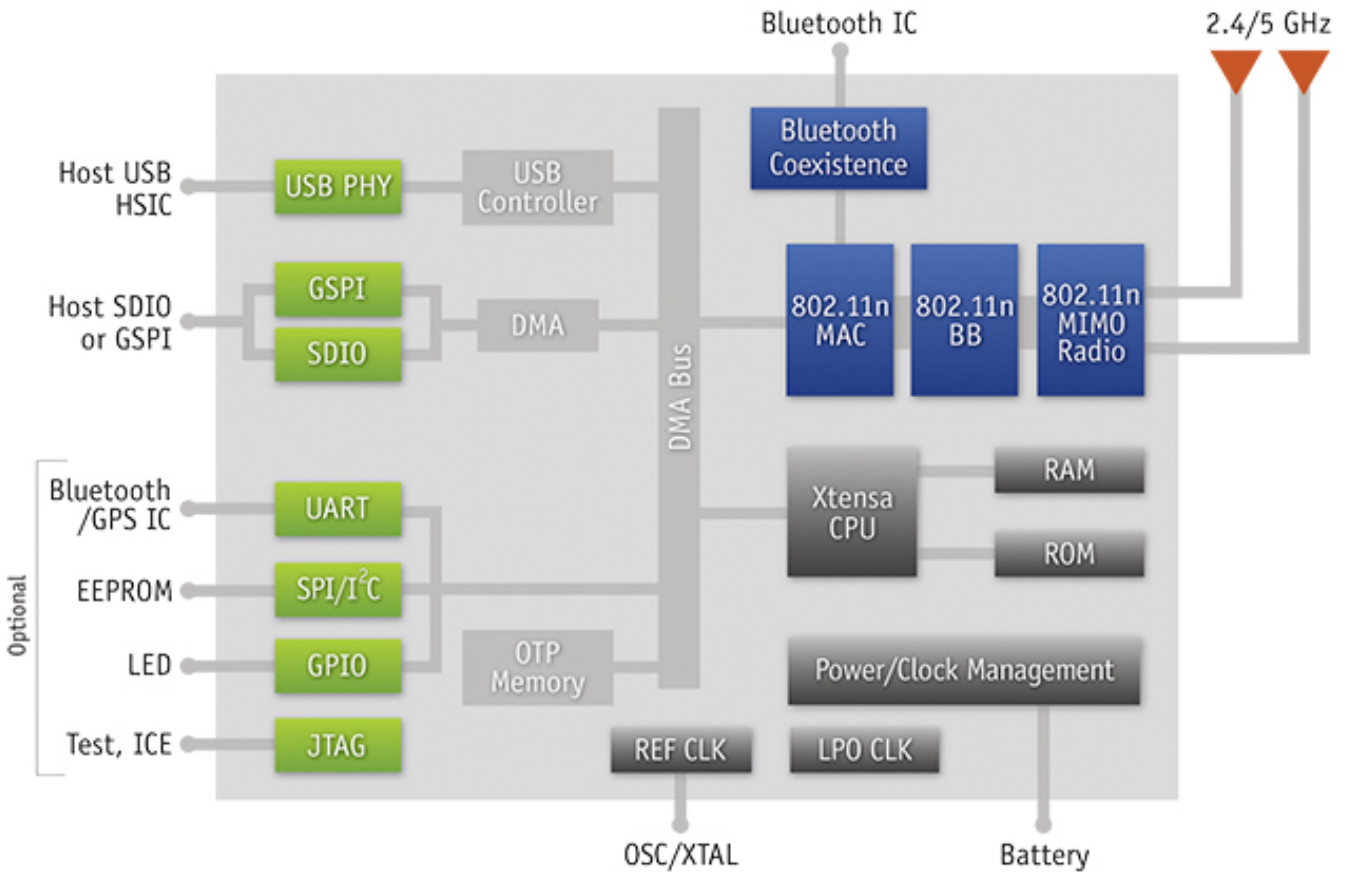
Bluetooth IC

2.4/5 GHz

Bluetooth Coexistence

Host USB HSIC

USB PHY

USB Controller

Host SDIO or GSPI

GSPI

SDIO

DMA

DMA Bus

802.11n MAC

802.11n BB

802.11n MIMO Radio

Optional

Bluetooth /GPS IC

UART

EEPROM

SPI/I$^2$C

LED

GPIO

Test, ICE

JTAG

OTP Memory

Xtensa CPU

RAM

ROM

Power/Clock Management

REF CLK

LPO CLK

OSC/XTAL

Battery